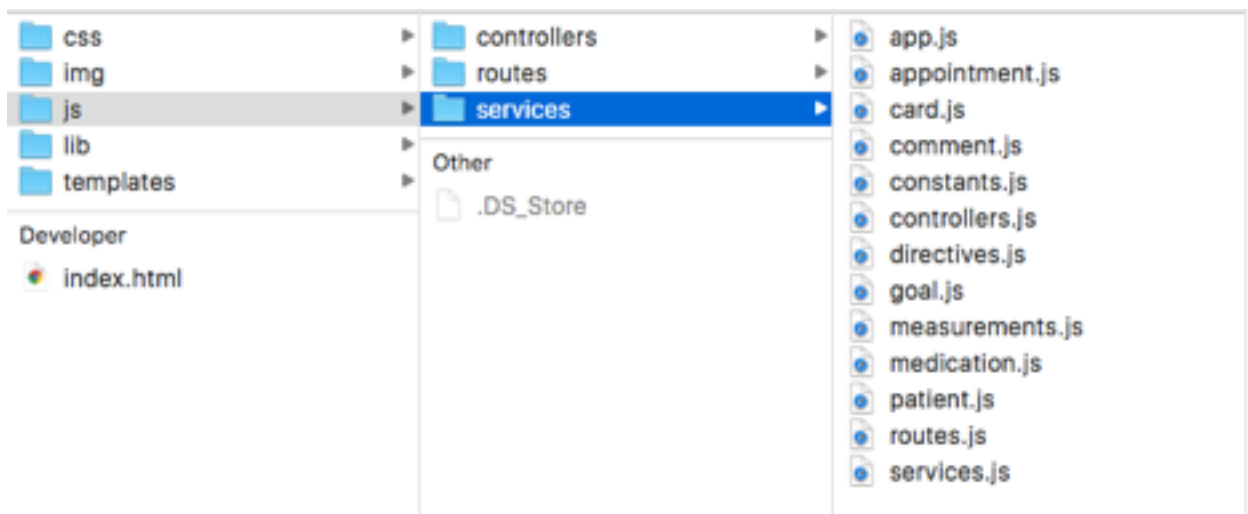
css
img
js
lib
templates

Developer

index.html

controllers
routes
services

Other

.DS_Store

app.js
appointment.js
card.js
comment.js
constants.js
controllers.js
directives.js
goal.js
measurements.js
medication.js
patient.js
routes.js
services.js